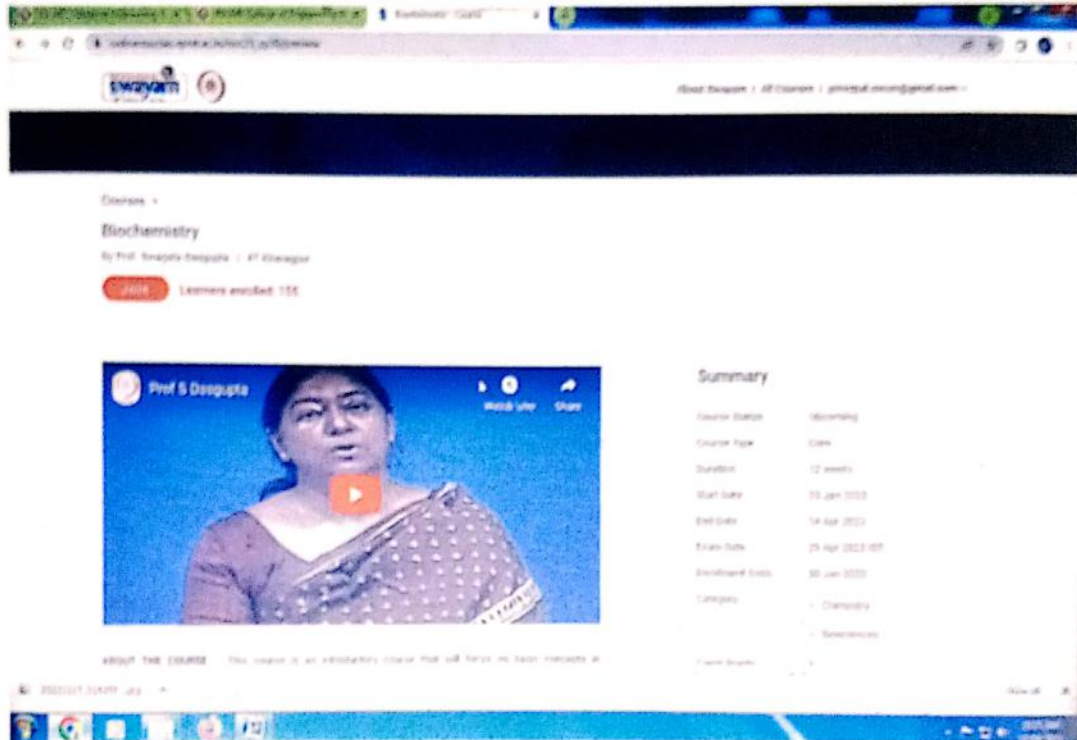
swayam

About Swayam | All Courses | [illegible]

Courses >

Biochemistry

By Prof. Swagata Dasgupta | IIT Kharagpur

Join  Learners enrolled: 156

Prof S Dasgupta

Watch later  Share

Summary

| | |
|---|---|
| Course Status | Upcoming |
| Course Type | Core |
| Duration | 12 weeks |
| Start Date | 23 Jan 2023 |
| End Date | 14 Apr 2023 |
| Exam Date | 29 Apr 2023 IST |
| Enrollment Ends | 30 Jan 2023 |
| Category | Chemistry |
| | Biosciences |
| Credit Points | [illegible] |

ABOUT THE COURSE : This course is an introductory course that will focus on basic concepts in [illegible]

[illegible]

Show all